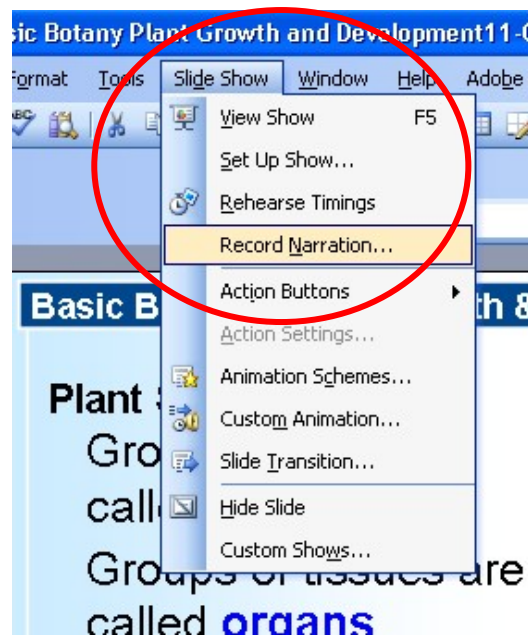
sic Botany Plant Growth and Development11-

Format Tools Slide Show Window Help Adobe

View Show F5
Set Up Show...
Rehearse Timings
Record Narration...
Action Buttons
Action Settings...
Animation Schemes...
Custom Animation...
Slide Transition...
Hide Slide
Custom Shows...

Basic B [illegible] th &

Plant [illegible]
Gro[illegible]
call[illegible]
Groups of tissues are
called organs